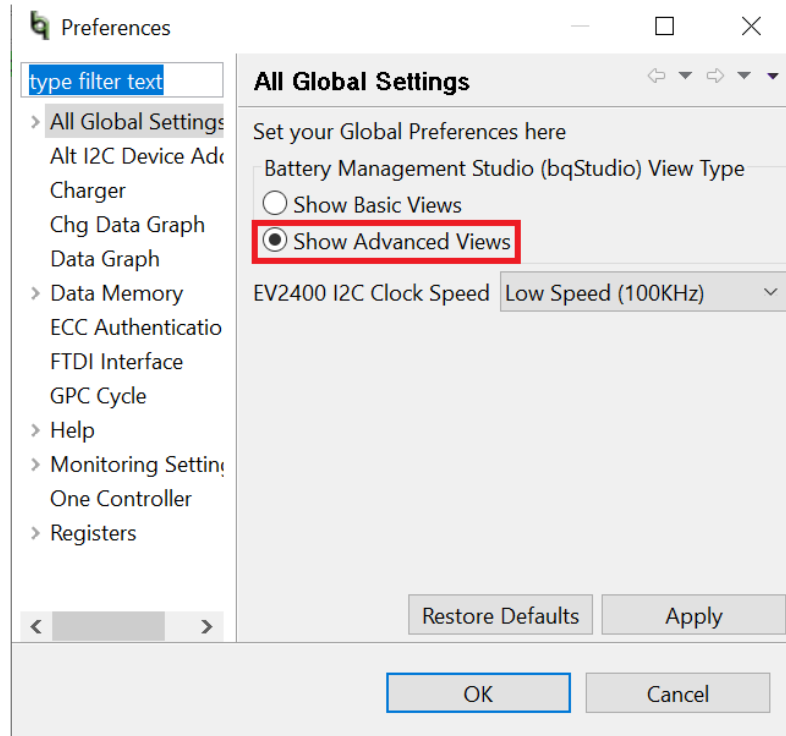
Preferences

type filter text

All Global Settings
Alt I2C Device Adc
Charger
Chg Data Graph
Data Graph
Data Memory
ECC Authenticatio
FTDI Interface
GPC Cycle
Help
Monitoring Settin
One Controller
Registers

All Global Settings

Set your Global Preferences here

Battery Management Studio (bqStudio) View Type
Show Basic Views
Show Advanced Views

EV2400 I2C Clock Speed Low Speed (100KHz)

Restore Defaults Apply

OK Cancel